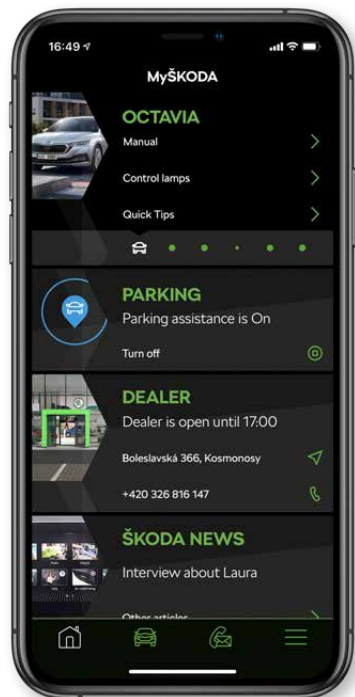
16:49

MyŠKODA

OCTAVIA

Manual

Control lamps

Quick Tips

PARKING

Parking assistance is On

Turn off

DEALER

Dealer is open until 17:00

Boleslavská 366, Kosmonosy

+420 326 816 147

ŠKODA NEWS

Interview about Laura

Other articles